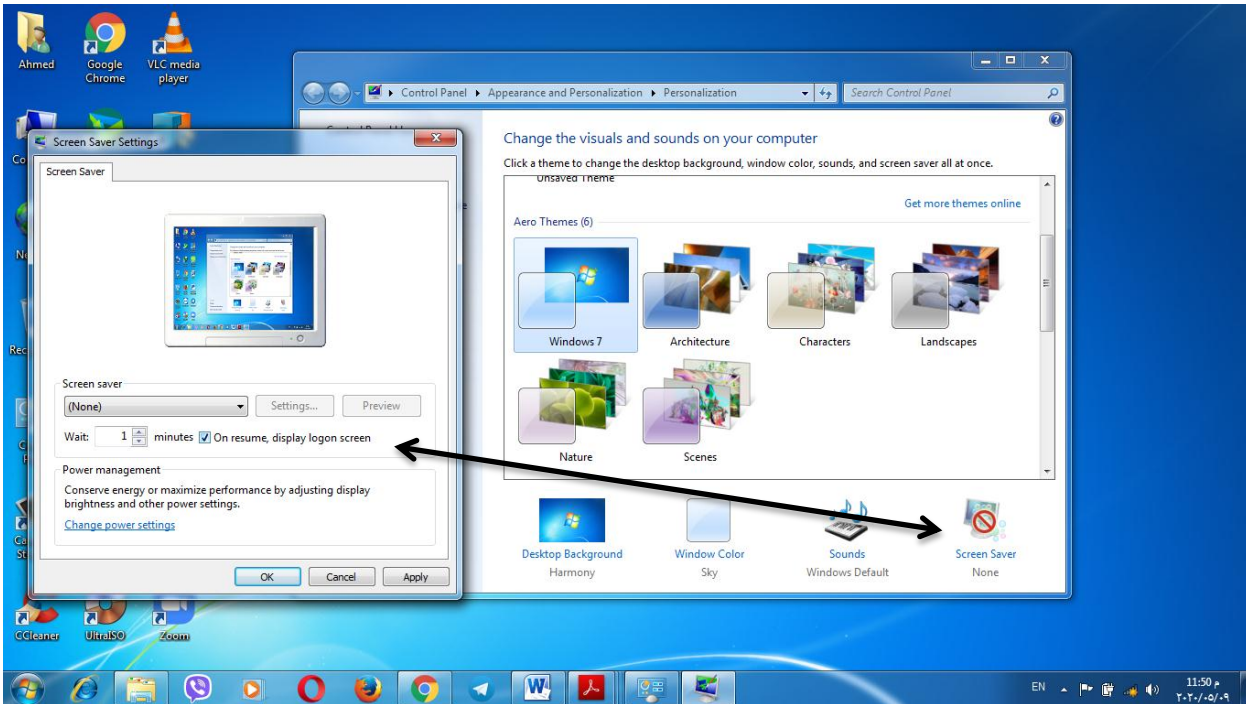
Ahmed

Google Chrome

VLC media player

Co

Ne

Rec

CCleaner

UltraISO

Zoom

Screen Saver Settings

Screen Saver

Screen saver

(None)

Settings...

Preview

Wait: 1 minutes On resume, display logon screen

Power management

Conserve energy or maximize performance by adjusting display brightness and other power settings.

Change power settings

OK

Cancel

Apply

Control Panel ▸ Appearance and Personalization ▸ Personalization

Search Control Panel

Change the visuals and sounds on your computer

Click a theme to change the desktop background, window color, sounds, and screen saver all at once.

Unsaved Theme

Get more themes online

Aero Themes (6)

Windows 7

Architecture

Characters

Landscapes

Nature

Scenes

Desktop Background
Harmony

Window Color
Sky

Sounds
Windows Default

Screen Saver
None

EN

11:50 م
٢٠٢٠/٠٥/٠٩